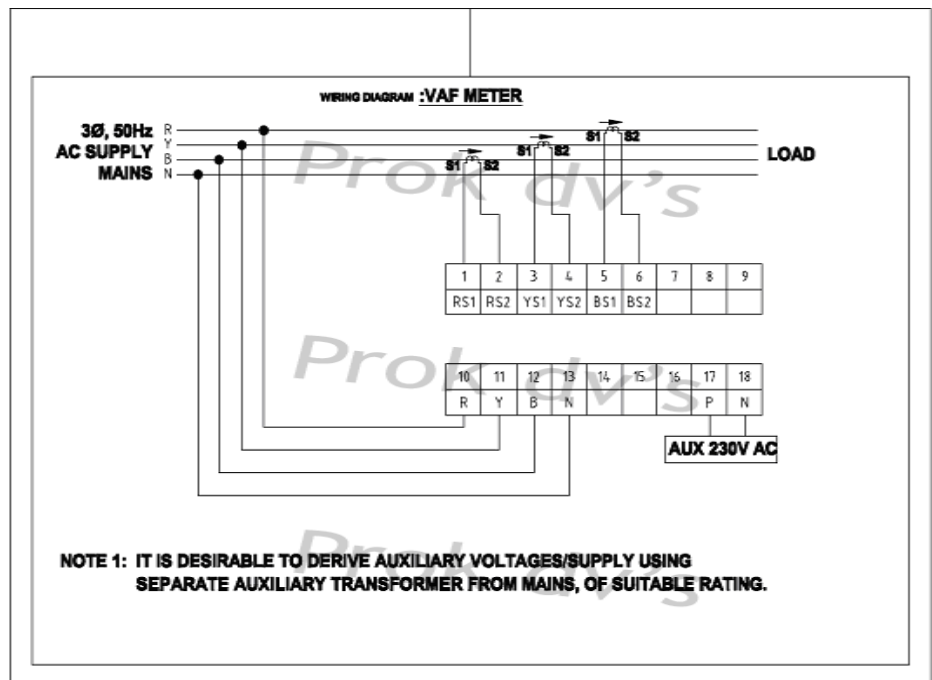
WIRING DIAGRAM :VAF METER

3Ø, 50Hz
AC SUPPLY
MAINS

R
Y
B
N

S1 S2
S1 S2
S1 S2

LOAD

Prok dv's

| 1 | 2 | 3 | 4 | 5 | 6 | 7 | 8 | 9 |
|---|---|---|---|---|---|---|---|---|
| RS1 | RS2 | YS1 | YS2 | BS1 | BS2 | | | |

Prok dv's

| 10 | 11 | 12 | 13 | 14 | 15 | 16 | 17 | 18 |
|---|---|---|---|---|---|---|---|---|
| R | Y | B | N | | | | P | N |

AUX 230V AC

Prok dv's

NOTE 1: IT IS DESIRABLE TO DERIVE AUXILIARY VOLTAGES/SUPPLY USING SEPARATE AUXILIARY TRANSFORMER FROM MAINS, OF SUITABLE RATING.